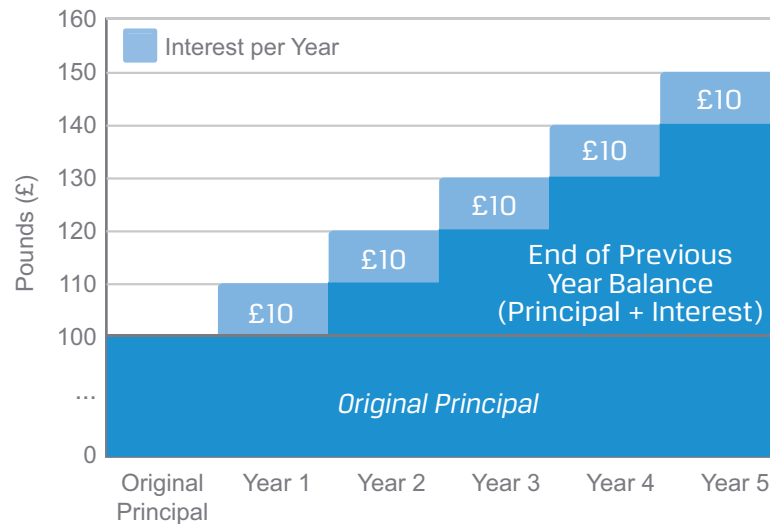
160
150
140
130
120
110
100
...
0

Pounds (£)

Interest per Year

£10
£10
£10
£10
£10

End of Previous Year Balance (Principal + Interest)

Original Principal

Original Principal
Year 1
Year 2
Year 3
Year 4
Year 5